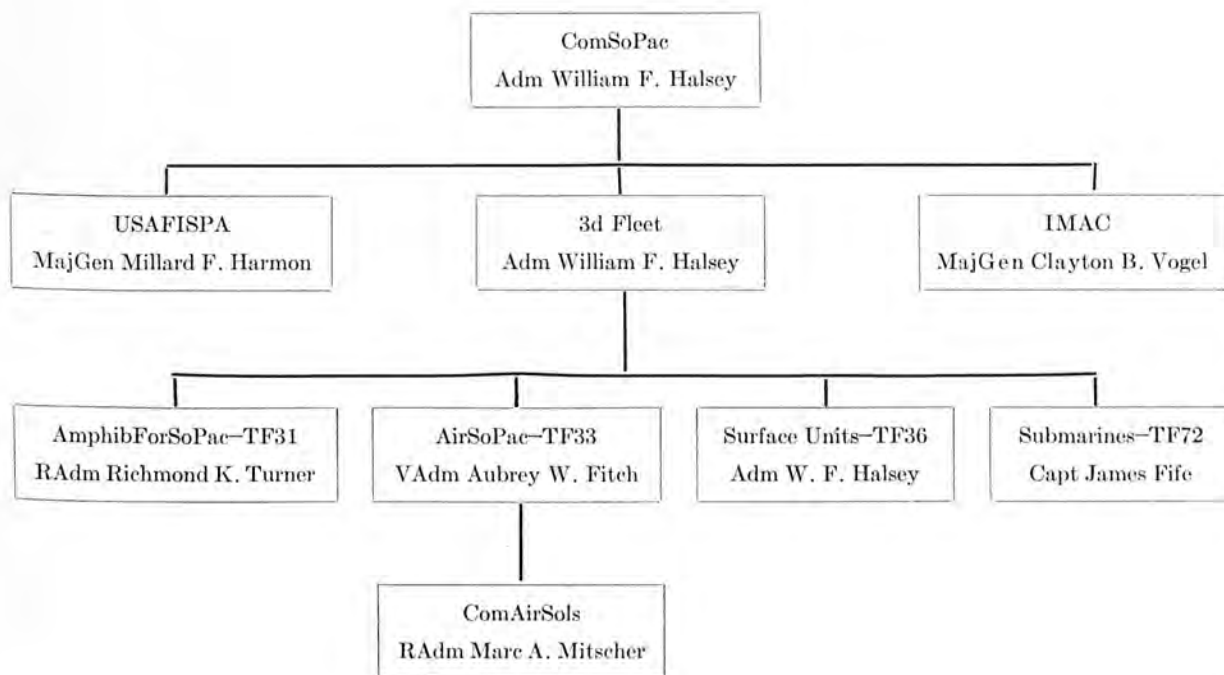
ComSoPac
Adm William F. Halsey

USAFISPA
MajGen Millard F. Harmon

3d Fleet
Adm William F. Halsey

IMAC
MajGen Clayton B. Vogel

AmphibForSoPac–TF31
RAdm Richmond K. Turner

AirSoPac–TF33
VAdm Aubrey W. Fitch

Surface Units–TF36
Adm W. F. Halsey

Submarines–TF72
Capt James Fife

ComAirSols
RAdm Marc A. Mitscher